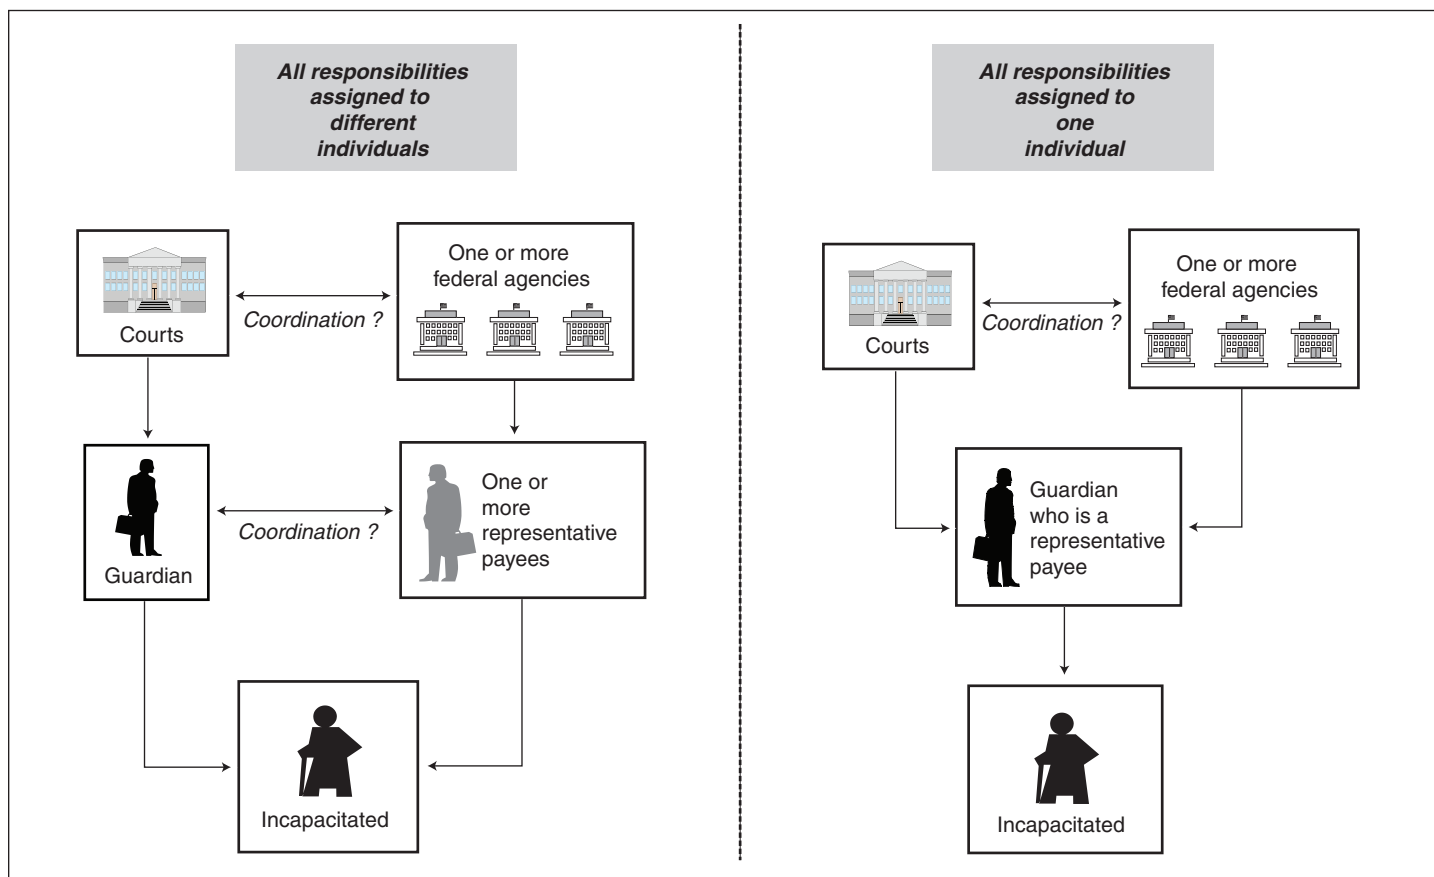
All responsibilities assigned to different individuals

Courts

Coordination ?

One or more federal agencies

Guardian

Coordination ?

One or more representative payees

Incapacitated

All responsibilities assigned to one individual

Courts

Coordination ?

One or more federal agencies

Guardian who is a representative payee

Incapacitated